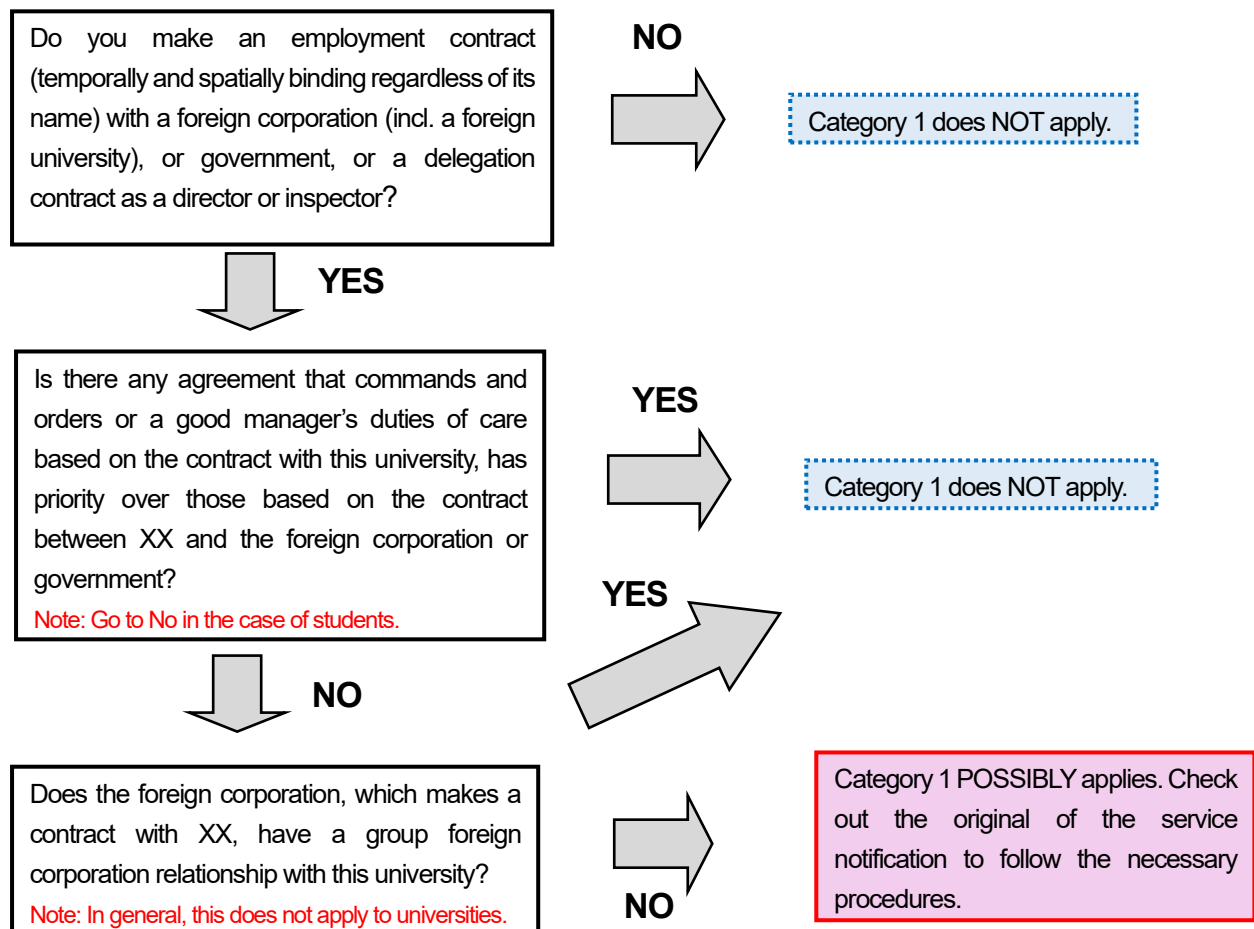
Do you make an employment contract (temporally and spatially binding regardless of its name) with a foreign corporation (incl. a foreign university), or government, or a delegation contract as a director or inspector?

NO

Category 1 does NOT apply.

YES

Is there any agreement that commands and orders or a good manager’s duties of care based on the contract with this university, has priority over those based on the contract between XX and the foreign corporation or government?

Note: Go to No in the case of students.

YES

Category 1 does NOT apply.

YES

NO

Does the foreign corporation, which makes a contract with XX, have a group foreign corporation relationship with this university?

Note: In general, this does not apply to universities.

NO

Category 1 POSSIBLY applies. Check out the original of the service notification to follow the necessary procedures.